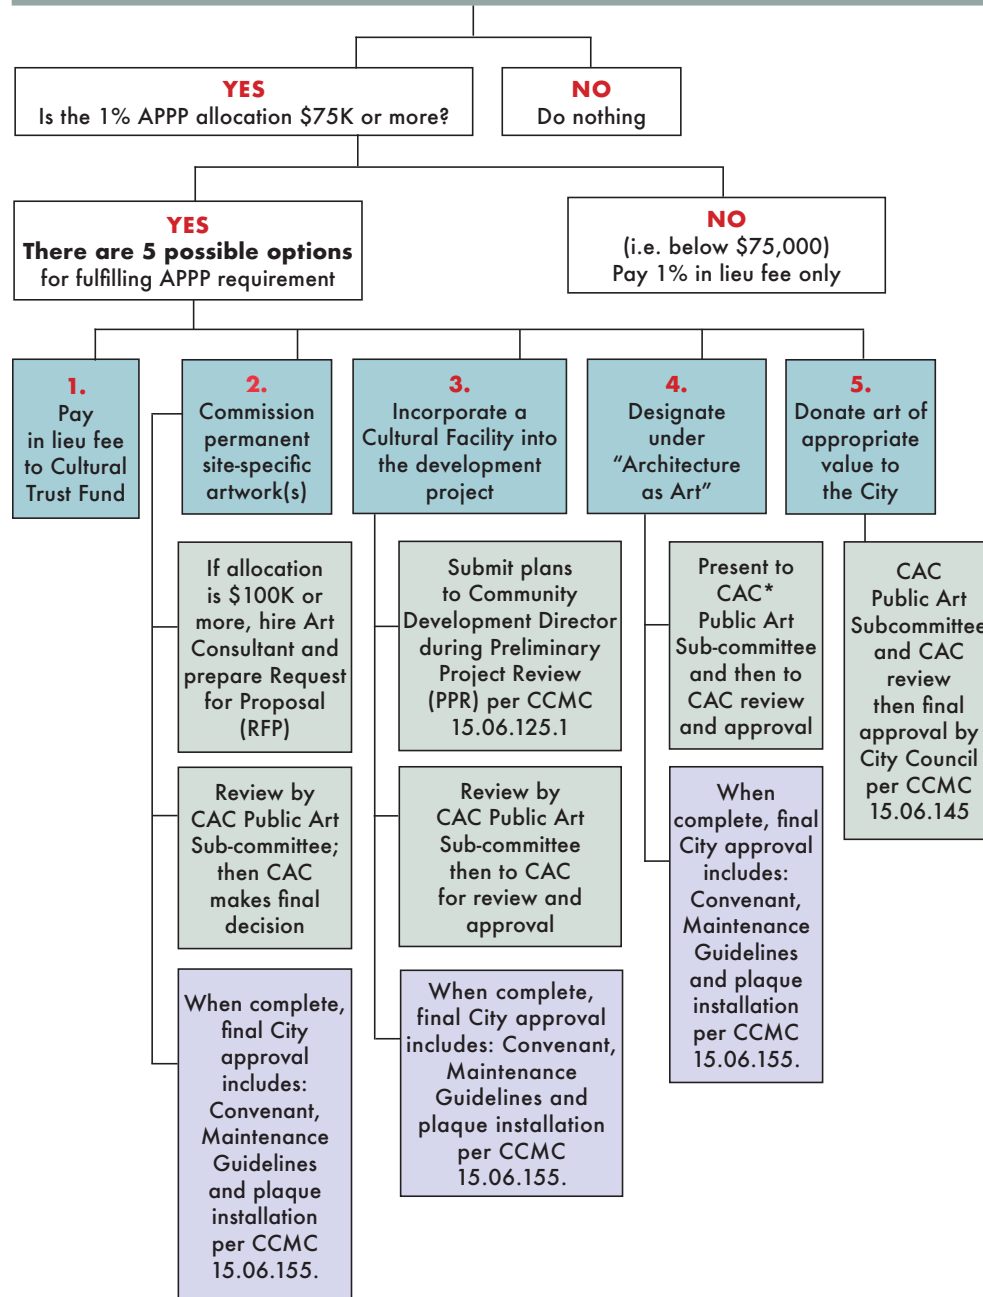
YES
Is the 1% APPP allocation $75K or more?

NO
Do nothing

YES
There are 5 possible options for fulfilling APPP requirement

NO
(i.e. below $75,000)
Pay 1% in lieu fee only

1.
Pay in lieu fee to Cultural Trust Fund

2.
Commission permanent site-specific artwork(s)

If allocation is $100K or more, hire Art Consultant and prepare Request for Proposal (RFP)

Review by CAC Public Art Sub-committee; then CAC makes final decision

When complete, final City approval includes: Convenant, Maintenance Guidelines and plaque installation per CCMC 15.06.155.

3.
Incorporate a Cultural Facility into the development project

Submit plans to Community Development Director during Preliminary Project Review (PPR) per CCMC 15.06.125.1

Review by CAC Public Art Sub-committee then to CAC for review and approval

When complete, final City approval includes: Convenant, Maintenance Guidelines and plaque installation per CCMC 15.06.155.

4.
Designate under "Architecture as Art"

Present to CAC* Public Art Sub-committee and then to CAC review and approval

When complete, final City approval includes: Convenant, Maintenance Guidelines and plaque installation per CCMC 15.06.155.

5.
Donate art of appropriate value to the City

CAC Public Art Subcommittee and CAC review then final approval by City Council per CCMC 15.06.145